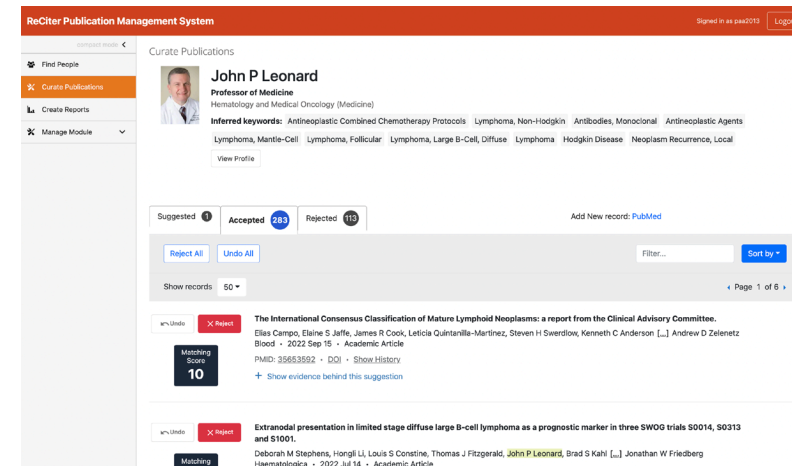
ReCiter Publication Management System

Signed in as paa2013 Logo

compact mode

Find People

Curate Publications

Create Reports

Manage Module

Curate Publications

John P Leonard

Professor of Medicine

Hematology and Medical Oncology (Medicine)

Inferred keywords: Antineoplastic Combined Chemotherapy Protocols Lymphoma, Non-Hodgkin Antibodies, Monoclonal Antineoplastic Agents Lymphoma, Mantle-Cell Lymphoma, Follicular Lymphoma, Large B-Cell, Diffuse Lymphoma Hodgkin Disease Neoplasm Recurrence, Local

View Profile

Suggested 1 Accepted 283 Rejected 113

Add New record: PubMed

Reject All Undo All

Filter...

Sort by

Show records 50

Page 1 of 6

Undo Reject

Matching Score 10

The International Consensus Classification of Mature Lymphoid Neoplasms: a report from the Clinical Advisory Committee.

Elias Campo, Elaine S Jaffe, James R Cook, Leticia Quintanilla-Martinez, Steven H Swerdlow, Kenneth C Anderson [...] Andrew D Zelenetz

Blood • 2022 Sep 15 • Academic Article

PMID: 35653592 • DOI • Show History

+ Show evidence behind this suggestion

Undo Reject

Matching

Extranodal presentation in limited stage diffuse large B-cell lymphoma as a prognostic marker in three SWOG trials S0014, S0313 and S1001.

Deborah M Stephens, Hongli Li, Louis S Constine, Thomas J Fitzgerald, John P Leonard, Brad S Kahl [...] Jonathan W Friedberg

Haematologica • 2022 Jul 14 • Academic Article